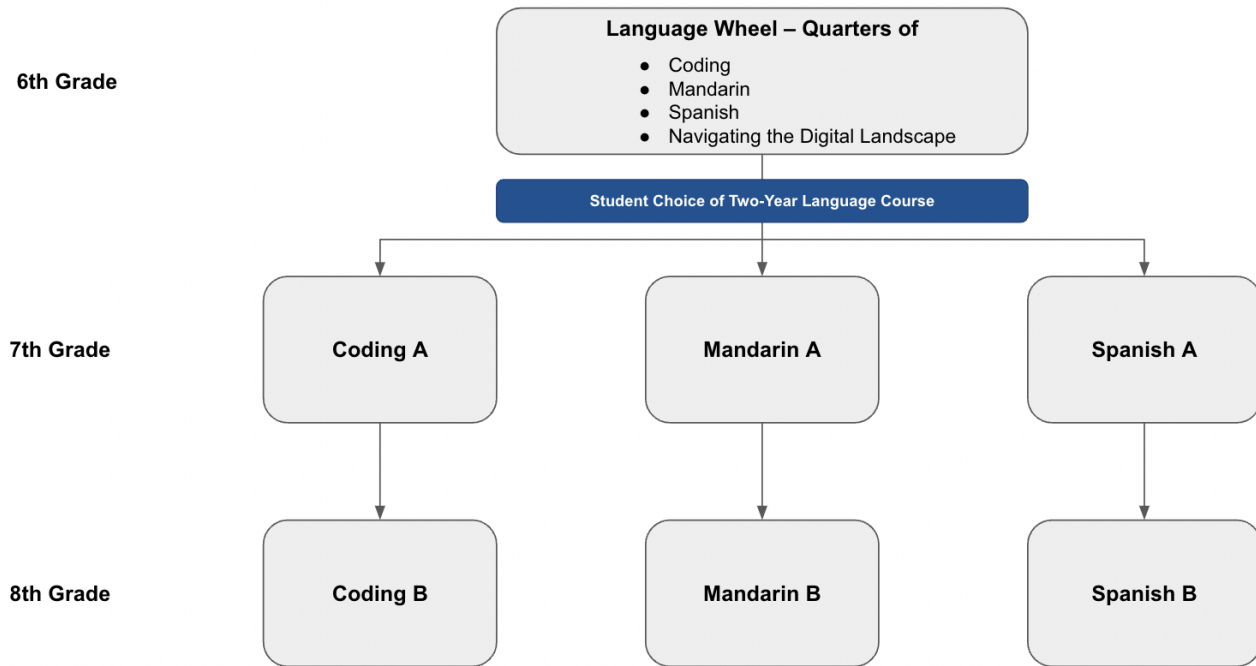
6th Grade

Language Wheel – Quarters of

- Coding
- Mandarin
- Spanish
- Navigating the Digital Landscape

Student Choice of Two-Year Language Course

7th Grade

Coding A

Mandarin A

Spanish A

8th Grade

Coding B

Mandarin B

Spanish B